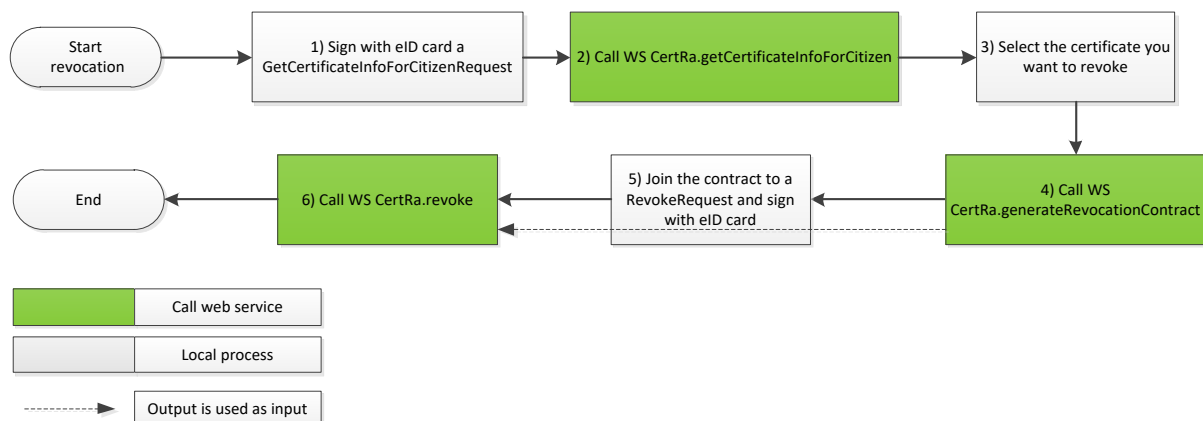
Start revocation

1) Sign with eID card a GetCertificateInfoForCitizenRequest

2) Call WS CertRa.getCertificateInfoForCitizen

3) Select the certificate you want to revoke

4) Call WS CertRa.generateRevocationContract

5) Join the contract to a RevokeRequest and sign with eID card

6) Call WS CertRa.revoke

End

Call web service

Local process

Output is used as input